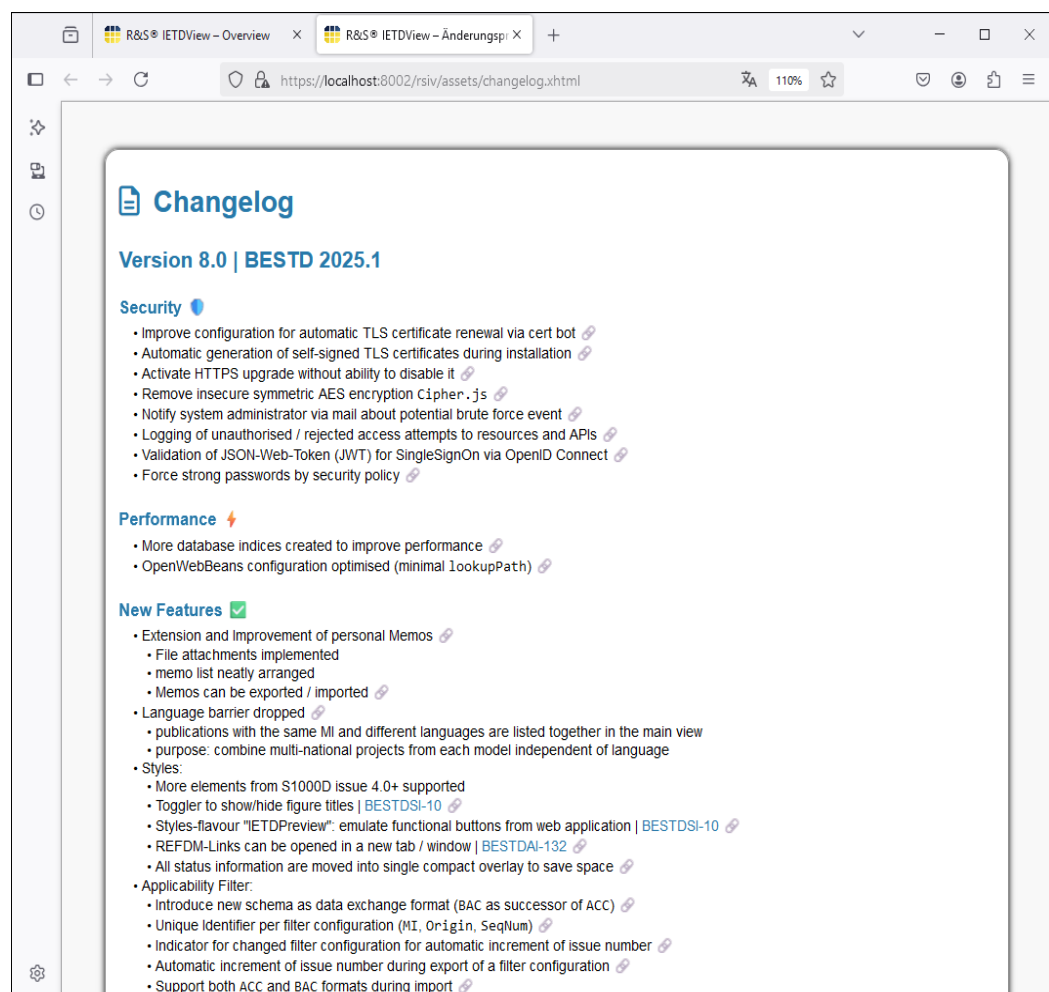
R&S® IETDView – Overview
R&S® IETDView – Änderungsp
https://localhost:8002/rsiv/assets/changelog.xhtml
110%

Changelog

Version 8.0 | BESTD 2025.1

Security

- Improve configuration for automatic TLS certificate renewal via cert bot
- Automatic generation of self-signed TLS certificates during installation
- Activate HTTPS upgrade without ability to disable it
- Remove insecure symmetric AES encryption Cipher.js
- Notify system administrator via mail about potential brute force event
- Logging of unauthorised / rejected access attempts to resources and APIs
- Validation of JSON-Web-Token (JWT) for SingleSignOn via OpenID Connect
- Force strong passwords by security policy

Performance

- More database indices created to improve performance
- OpenWebBeans configuration optimised (minimal lookupPath)

New Features

- Extension and Improvement of personal Memos
  - File attachments implemented
  - memo list neatly arranged
  - Memos can be exported / imported
- Language barrier dropped
  - publications with the same MI and different languages are listed together in the main view
  - purpose: combine multi-national projects from each model independent of language
- Styles:
  - More elements from S1000D issue 4.0+ supported
  - Toggler to show/hide figure titles | BESTDSI-10
  - Styles-flavour "IETDPreview": emulate functional buttons from web application | BESTDSI-10
  - REFDM-Links can be opened in a new tab / window | BESTDAI-132
  - All status information are moved into single compact overlay to save space
- Applicability Filter:
  - Introduce new schema as data exchange format (BAC as successor of ACC)
  - Unique Identifier per filter configuration (MI, Origin, SeqNum)
  - Indicator for changed filter configuration for automatic increment of issue number
  - Automatic increment of issue number during export of a filter configuration
  - Support both ACC and BAC formats during import